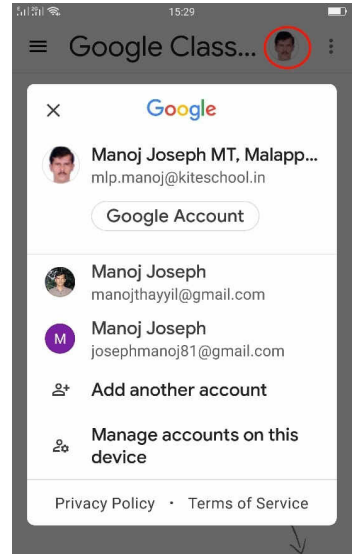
15:29

Google Class...

Google

Manoj Joseph MT, Malapp...
mlp.manoj@kiteschool.in

Google Account

Manoj Joseph
manojthayyil@gmail.com

M
Manoj Joseph
josephmanoj81@gmail.com

Add another account

Manage accounts on this device

Privacy Policy • Terms of Service